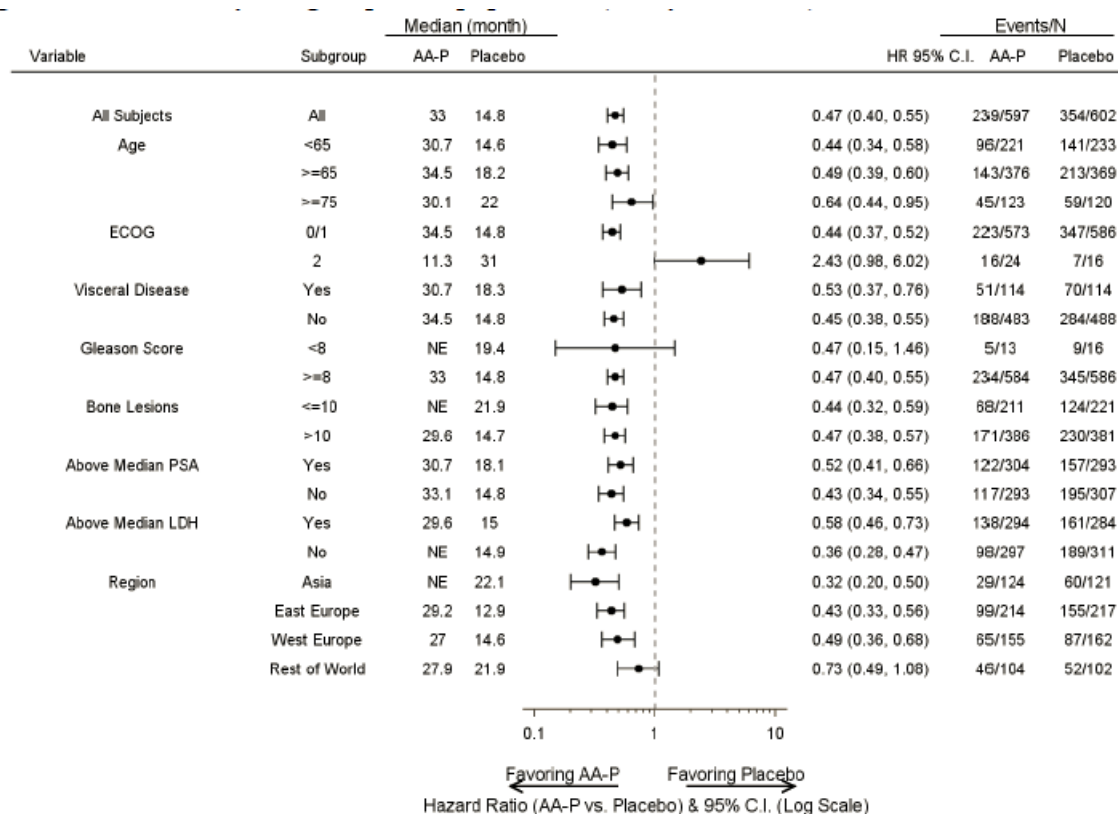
| Variable | Subgroup | Median (month) AA-P | Median (month) Placebo | HR 95% C.I. | Events/N AA-P | Events/N Placebo |
|---|---|---|---|---|---|---|
| All Subjects | All | 33 | 14.8 | 0.47 (0.40, 0.55) | 239/597 | 354/602 |
| Age | <65 | 30.7 | 14.6 | 0.44 (0.34, 0.58) | 96/221 | 141/233 |
| | >=65 | 34.5 | 18.2 | 0.49 (0.39, 0.60) | 143/376 | 213/369 |
| | >=75 | 30.1 | 22 | 0.64 (0.44, 0.95) | 45/123 | 59/120 |
| ECOG | 0/1 | 34.5 | 14.8 | 0.44 (0.37, 0.52) | 223/573 | 347/586 |
| | 2 | 11.3 | 31 | 2.43 (0.98, 6.02) | 16/24 | 7/16 |
| Visceral Disease | Yes | 30.7 | 18.3 | 0.53 (0.37, 0.76) | 51/114 | 70/114 |
| | No | 34.5 | 14.8 | 0.45 (0.38, 0.55) | 188/483 | 284/488 |
| Gleason Score | <8 | NE | 19.4 | 0.47 (0.15, 1.46) | 5/13 | 9/16 |
| | >=8 | 33 | 14.8 | 0.47 (0.40, 0.55) | 234/584 | 345/586 |
| Bone Lesions | <=10 | NE | 21.9 | 0.44 (0.32, 0.59) | 68/211 | 124/221 |
| | >10 | 29.6 | 14.7 | 0.47 (0.38, 0.57) | 171/386 | 230/381 |
| Above Median PSA | Yes | 30.7 | 18.1 | 0.52 (0.41, 0.66) | 122/304 | 157/293 |
| | No | 33.1 | 14.8 | 0.43 (0.34, 0.55) | 117/293 | 195/307 |
| Above Median LDH | Yes | 29.6 | 15 | 0.58 (0.46, 0.73) | 138/294 | 161/284 |
| | No | NE | 14.9 | 0.36 (0.28, 0.47) | 98/297 | 189/311 |
| Region | Asia | NE | 22.1 | 0.32 (0.20, 0.50) | 29/124 | 60/121 |
| | East Europe | 29.2 | 12.9 | 0.43 (0.33, 0.56) | 99/214 | 155/217 |
| | West Europe | 27 | 14.6 | 0.49 (0.36, 0.68) | 65/155 | 87/162 |
| | Rest of World | 27.9 | 21.9 | 0.73 (0.49, 1.08) | 46/104 | 52/102 |

0.1 1 10

Favoring AA-P Favoring Placebo
Hazard Ratio (AA-P vs. Placebo) & 95% C.I. (Log Scale)